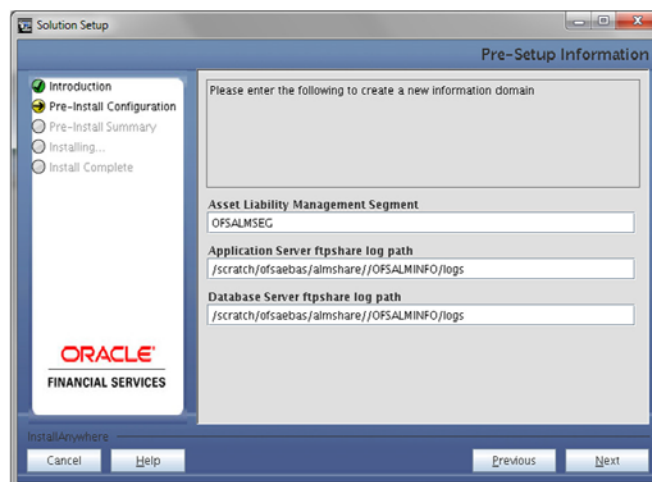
Solution Setup

Pre-Setup Information

Introduction
Pre-Install Configuration
Pre-Install Summary
Installing...
Install Complete

Please enter the following to create a new information domain

Asset Liability Management Segment
OFSALMSEG

Application Server ftpshare log path
/scratch/ofsaebas/almshare//OFSALMINFO/logs

Database Server ftpshare log path
/scratch/ofsaebas/almshare//OFSALMINFO/logs

ORACLE
FINANCIAL SERVICES

InstallAnywhere

Cancel
Help
Previous
Next